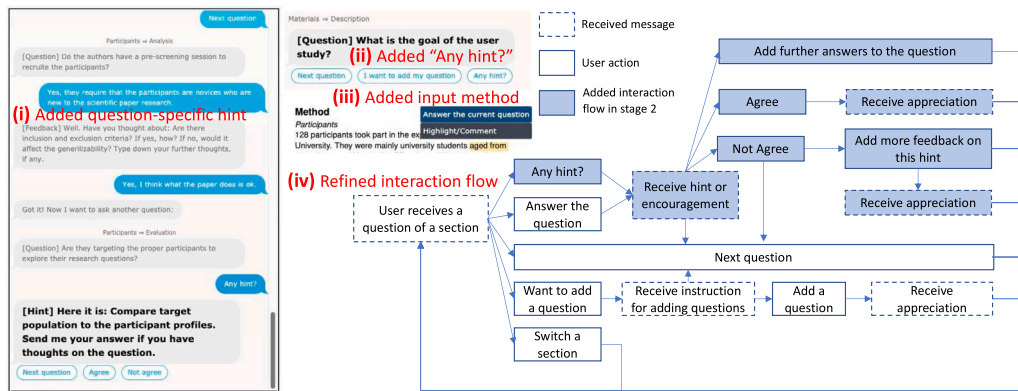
Next question

Participants ⇒ Analysis

[Question] Do the authors have a pre-screening session to recruit the participants?

Yes, they require that the participants are novices who are new to the scientific paper research.

(i) Added question-specific hint

[Feedback] Well. Have you thought about: Are there inclusion and exclusion criteria? If yes, how? If no, would it affect the generilizability? Type down your further thoughts, if any.

Yes, I think what the paper does is ok.

Got it! Now I want to ask another question:

Participants ⇒ Evaluation

[Question] Are they targeting the proper participants to explore their research questions?

Any hint?

[Hint] Here it is: Compare target population to the participant profiles. Send me your answer if you have thoughts on the question.

Next question Agree Not agree

Materials ⇒ Description

[Question] What is the goal of the user study?

(ii) Added "Any hint?"

Next question I want to add my question Any hint?

(iii) Added input method

Method

Participants

128 participants took part in the ex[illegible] University. They were mainly university students aged from

Answer the current question

Highlight/Comment

(iv) Refined interaction flow

Received message

User action

Added interaction flow in stage 2

User receives a question of a section

Any hint?

Answer the question

Receive hint or encouragement

Add further answers to the question

Agree

Receive appreciation

Not Agree

Add more feedback on this hint

Receive appreciation

Next question

Want to add a question

Receive instruction for adding questions

Add a question

Receive appreciation

Switch a section